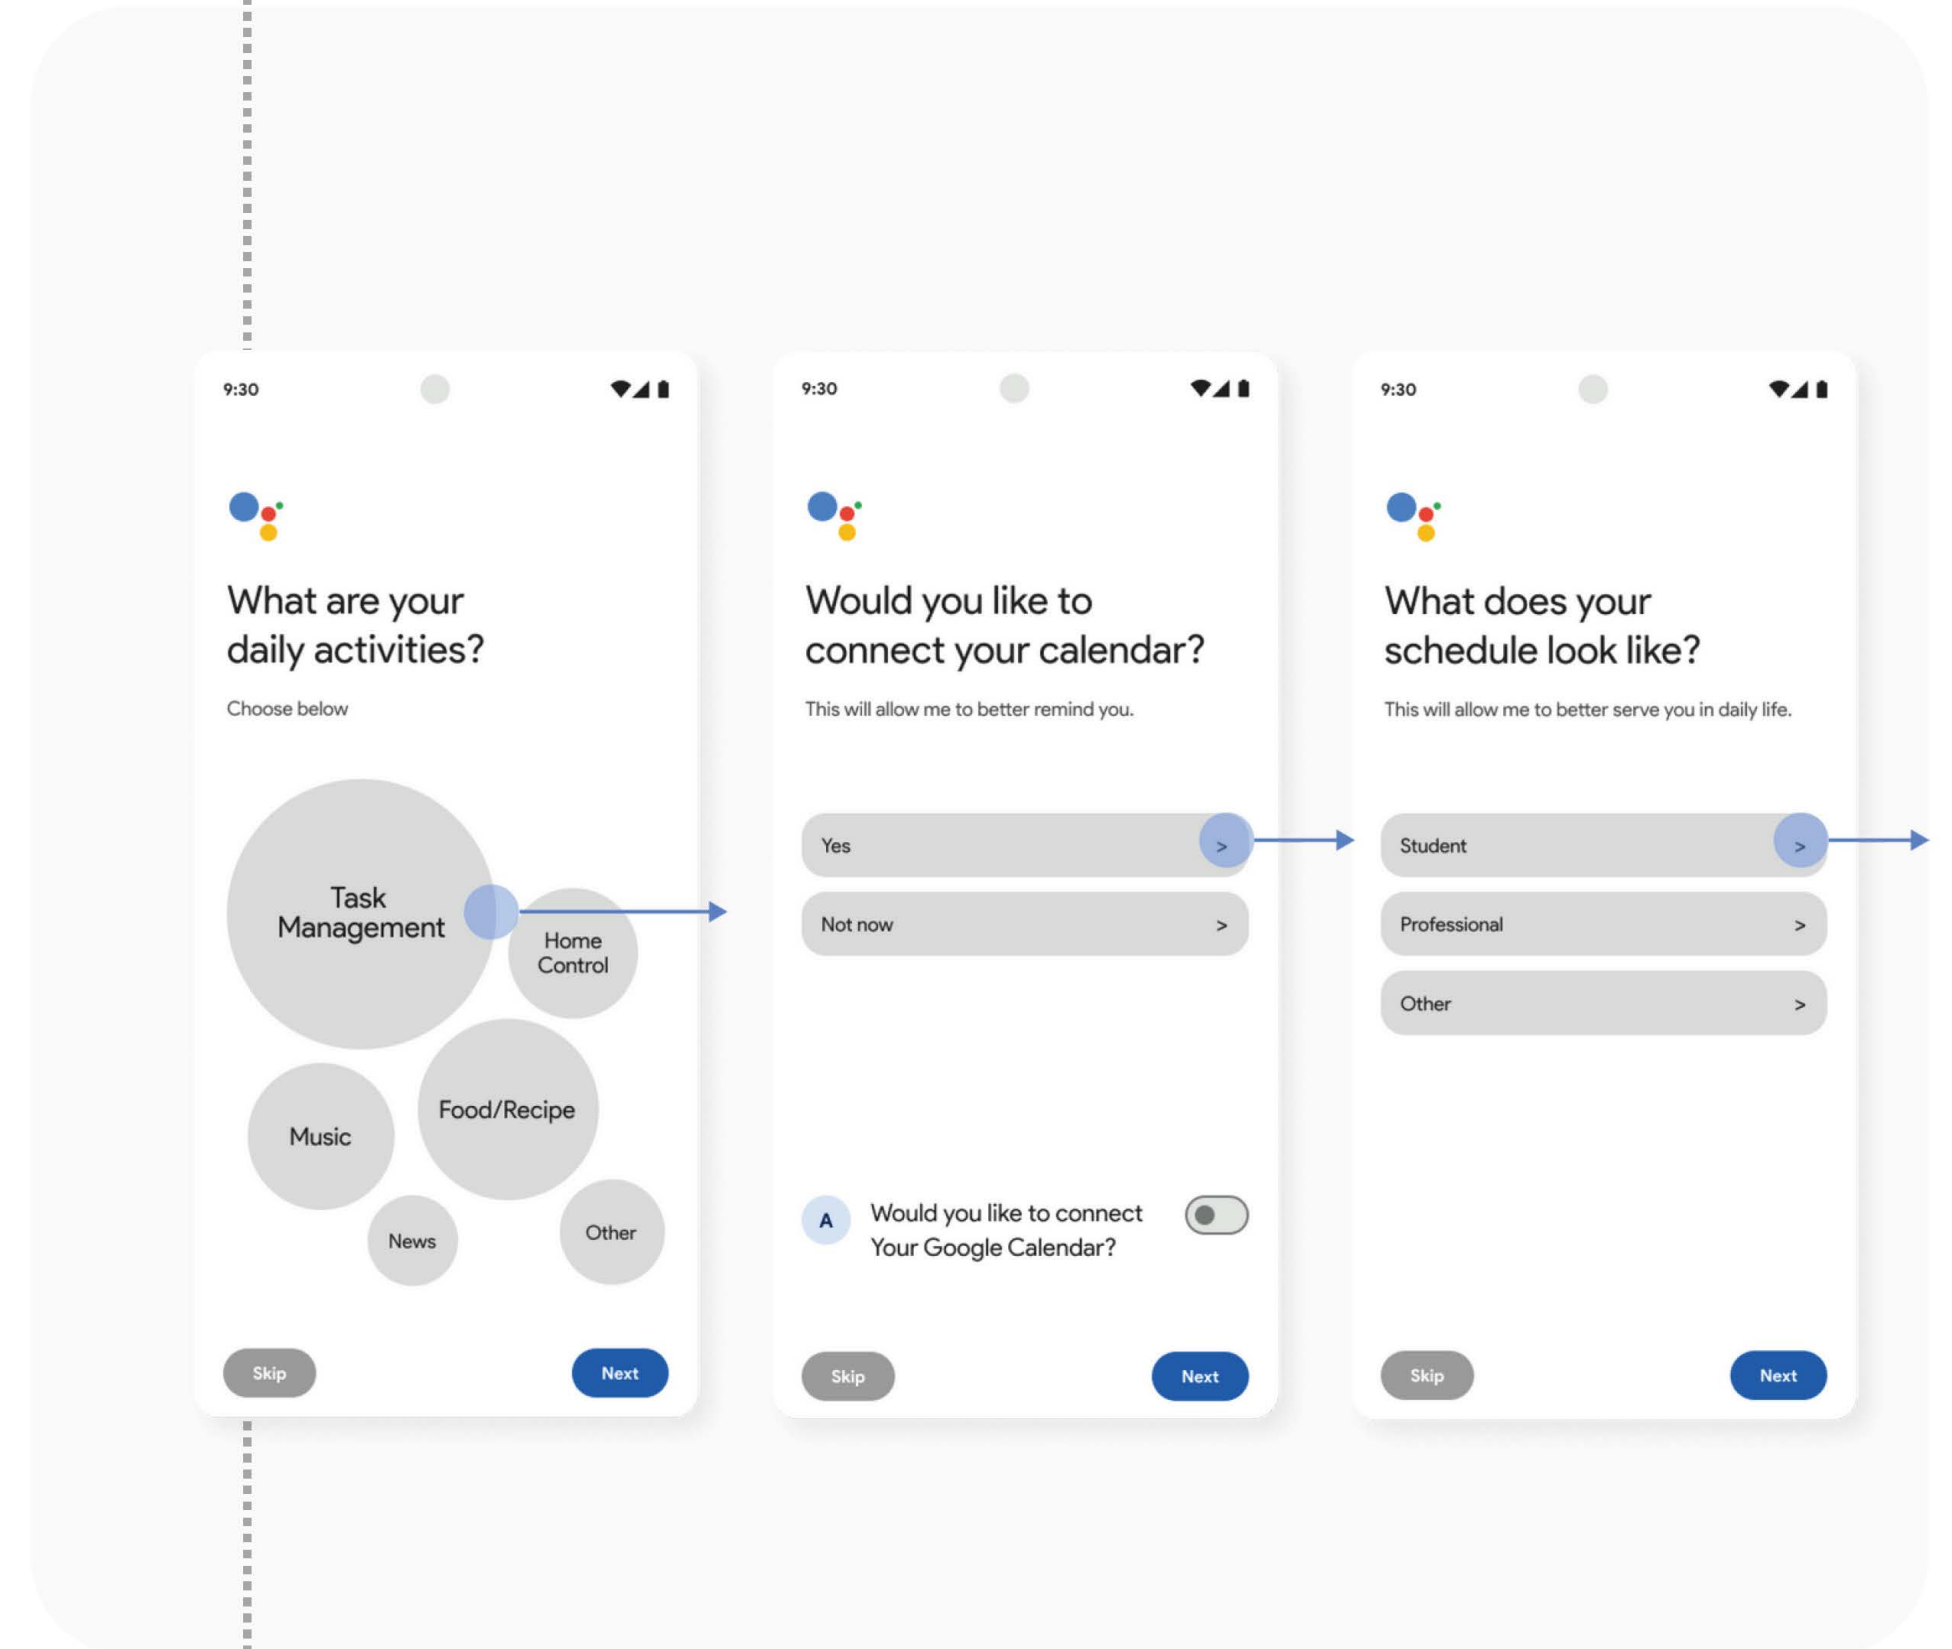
9:30

What are your daily activities?

Choose below

Task Management

Home Control

Music

Food/Recipe

News

Other

Skip

Next

9:30

Would you like to connect your calendar?

This will allow me to better remind you.

Yes >

Not now >

A

Would you like to connect Your Google Calendar?

Skip

Next

9:30

What does your schedule look like?

This will allow me to better serve you in daily life.

Student >

Professional >

Other >

Skip

Next